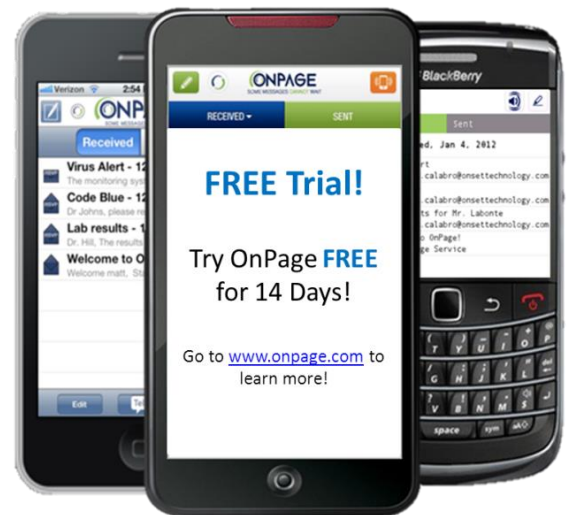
Verizon
2:54
ONP
Received
Virus Alert - 12
The monitoring sys
Code Blue - 12
Dr Johns, please r
Lab results - 1
Dr. Hill, The results
Welcome to O
Welcome matt, Sta
Edit

ONPAGE
SOME MESSAGES CANNOT WAIT
RECEIVED
SENT

FREE Trial!

Try OnPage FREE for 14 Days!

Go to www.onpage.com to learn more!

BlackBerry
Sent
ed, Jan 4, 2012
rt
.calabro@onsettechnology.com
.calabro@onsettechnology.com
ts for Mr. Labonte
o OnPage!
ge Service
space
sym